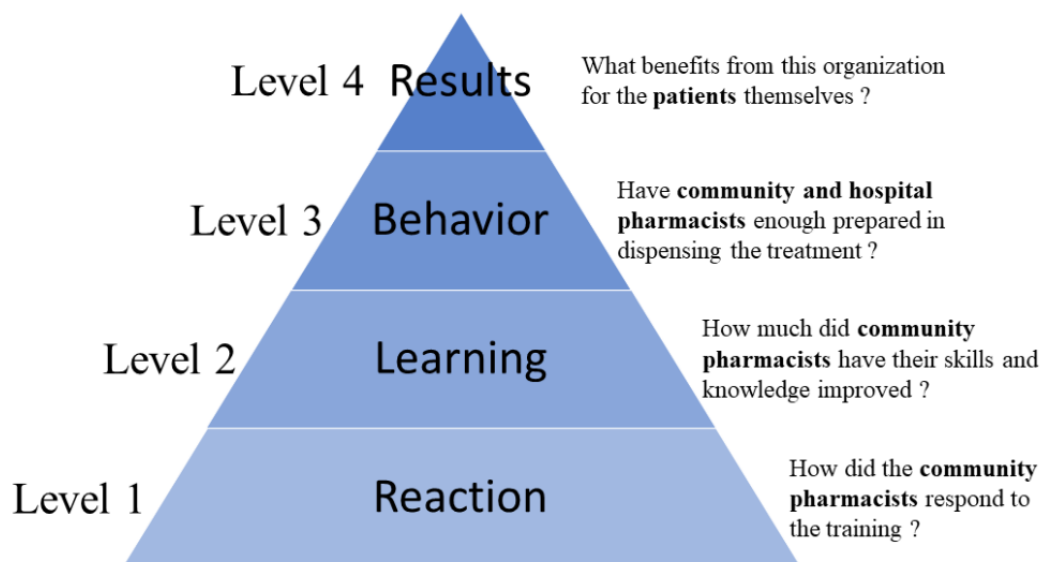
Level 4 Results

What benefits from this organization for the **patients** themselves ?

Level 3 Behavior

Have **community and hospital pharmacists** enough prepared in dispensing the treatment ?

Level 2 Learning

How much did **community pharmacists** have their skills and knowledge improved ?

Level 1 Reaction

How did the **community pharmacists** respond to the training ?